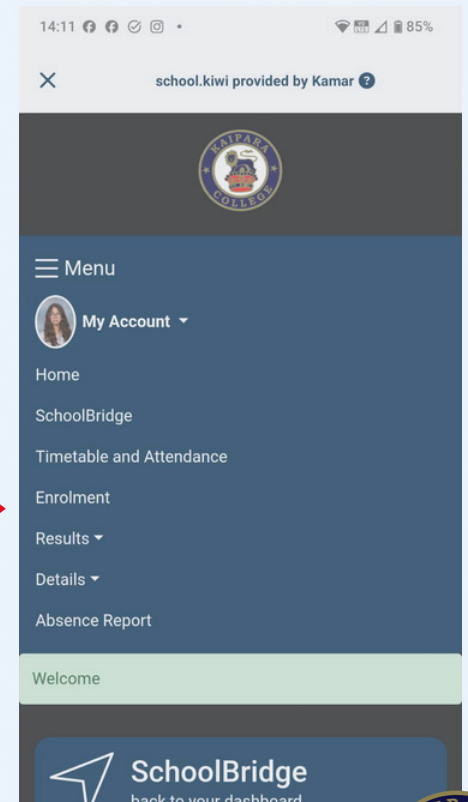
14:11 85%

school.kiwi provided by Kamar

KAIPARA COLLEGE

Menu

My Account

Home

SchoolBridge

Timetable and Attendance

Enrolment

Results

Details

Absence Report

Welcome

SchoolBridge

back to your dashboard